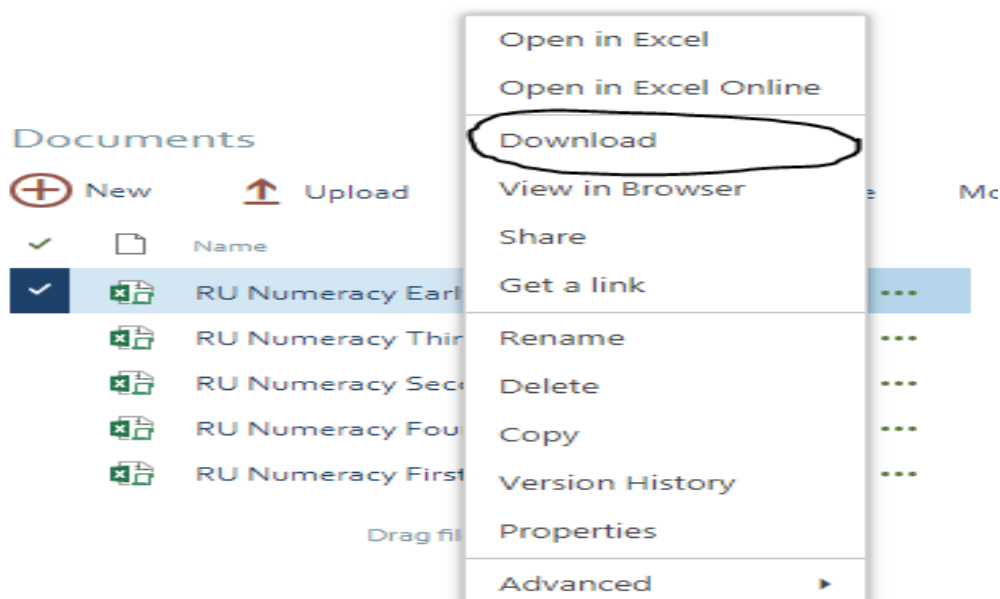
Documents

New Upload e Mo

Name

RU Numeracy Earl

RU Numeracy Thir

RU Numeracy Sec

RU Numeracy Fou

RU Numeracy First

Drag fil

Open in Excel
Open in Excel Online
Download
View in Browser
Share
Get a link
Rename
Delete
Copy
Version History
Properties
Advanced